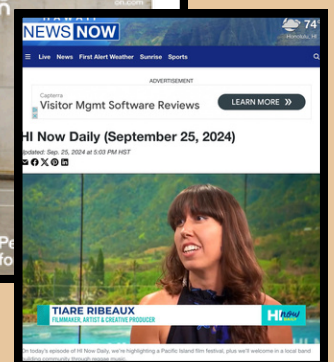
HAWAII NEWS NOW

74°
Honolulu, HI

Live News First Alert Weather Sunrise Sports

ADVERTISEMENT

Capterra
Visitor Mgmt Software Reviews
LEARN MORE

HI Now Daily (September 25, 2024)

Updated: Sep. 25, 2024 at 5:03 PM HST

TIARE RIBEAUX
FILMMAKER, ARTIST & CREATIVE PRODUCER

HI now

On today's episode of HI Now Daily, we're highlighting a Pacific Island film festival, plus we'll welcome in a local band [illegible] community through reggae music.

Pe
fo